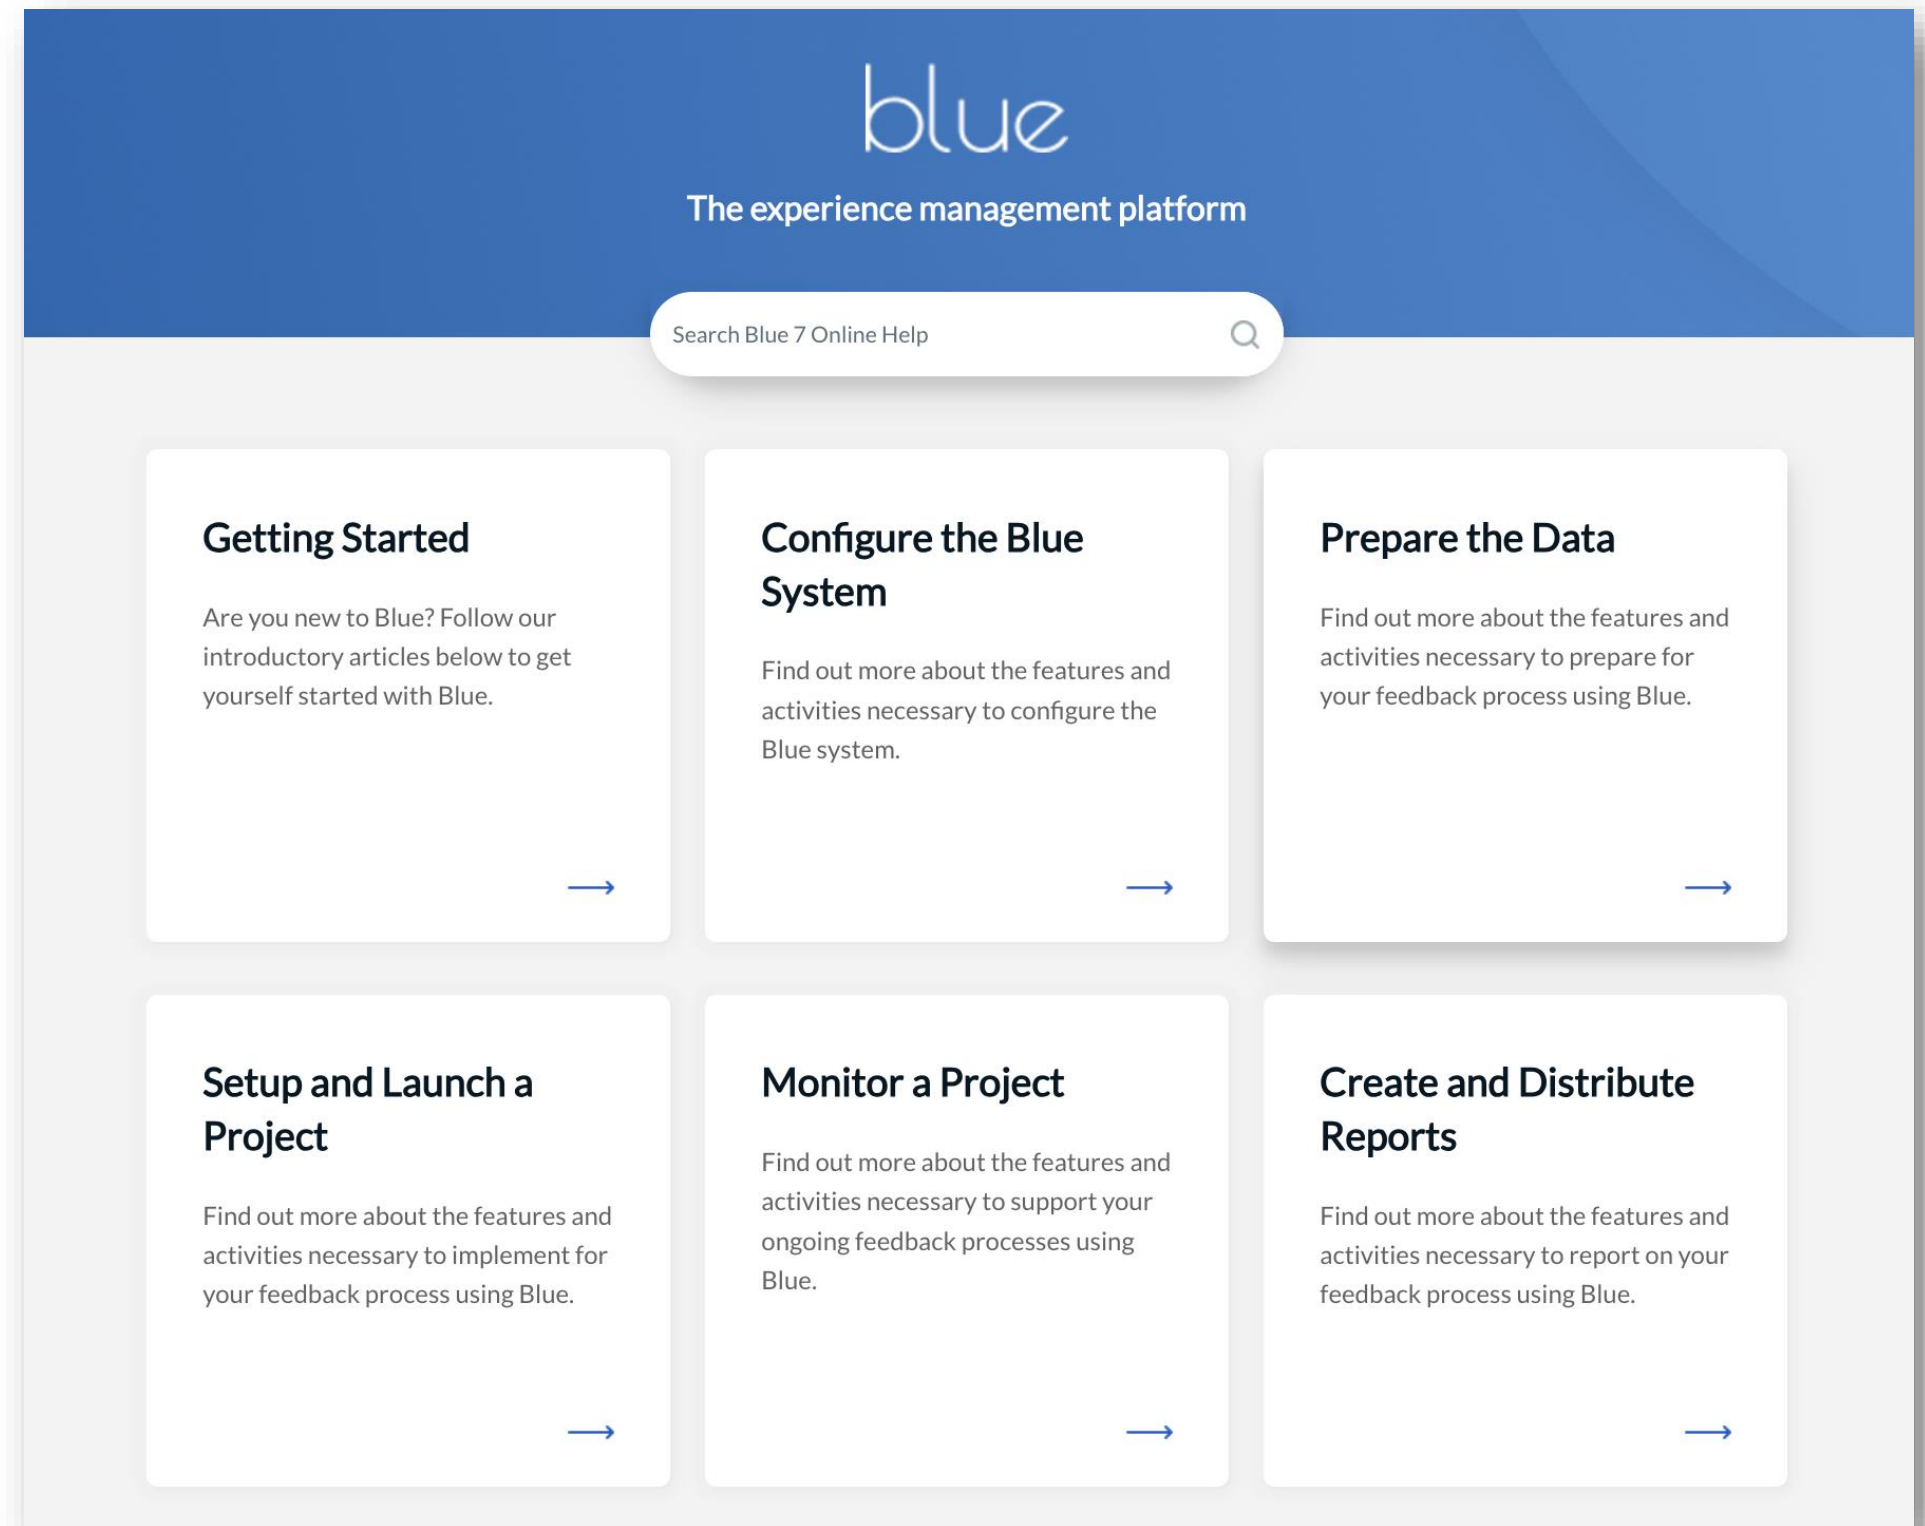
blue

The experience management platform

Search Blue 7 Online Help

Getting Started

Are you new to Blue? Follow our introductory articles below to get yourself started with Blue.

⟶

Configure the Blue System

Find out more about the features and activities necessary to configure the Blue system.

⟶

Prepare the Data

Find out more about the features and activities necessary to prepare for your feedback process using Blue.

⟶

Setup and Launch a Project

Find out more about the features and activities necessary to implement for your feedback process using Blue.

⟶

Monitor a Project

Find out more about the features and activities necessary to support your ongoing feedback processes using Blue.

⟶

Create and Distribute Reports

Find out more about the features and activities necessary to report on your feedback process using Blue.

⟶